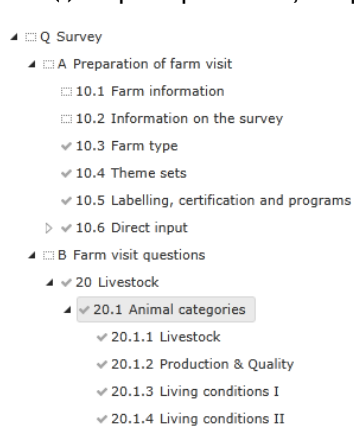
Q Survey
A Preparation of farm visit
10.1 Farm information
10.2 Information on the survey
10.3 Farm type
10.4 Theme sets
10.5 Labelling, certification and programs
10.6 Direct input
B Farm visit questions
20 Livestock
20.1 Animal categories
20.1.1 Livestock
20.1.2 Production & Quality
20.1.3 Living conditions I
20.1.4 Living conditions II